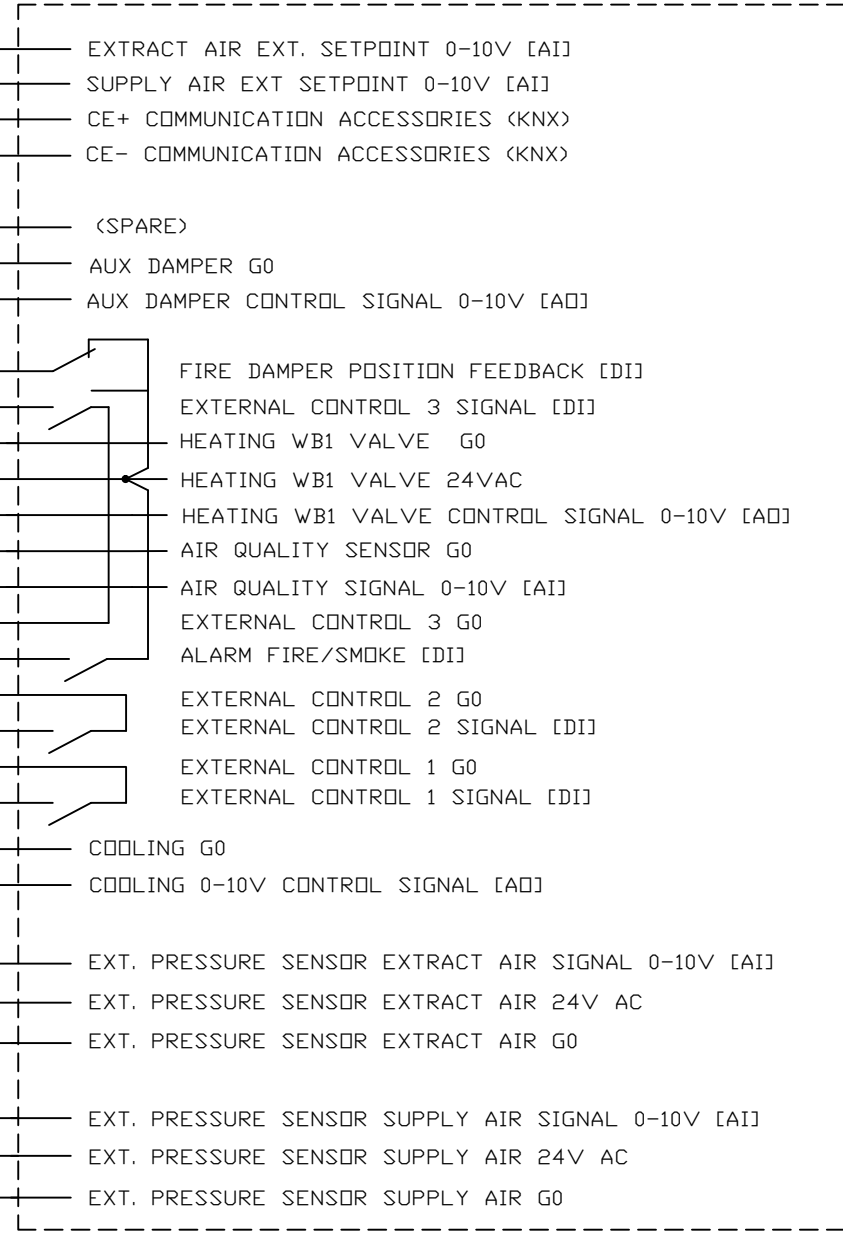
EXTRACT AIR EXT. SETPOINT 0-10V [AI]
SUPPLY AIR EXT SETPOINT 0-10V [AI]
CE+ COMMUNICATION ACCESSORIES (KNX)
CE- COMMUNICATION ACCESSORIES (KNX)

(SPARE)
AUX DAMPER G0
AUX DAMPER CONTROL SIGNAL 0-10V [AO]

FIRE DAMPER POSITION FEEDBACK [DI]
EXTERNAL CONTROL 3 SIGNAL [DI]
HEATING WB1 VALVE G0
HEATING WB1 VALVE 24VAC
HEATING WB1 VALVE CONTROL SIGNAL 0-10V [AO]
AIR QUALITY SENSOR G0
AIR QUALITY SIGNAL 0-10V [AI]
EXTERNAL CONTROL 3 G0
ALARM FIRE/SMOKE [DI]
EXTERNAL CONTROL 2 G0
EXTERNAL CONTROL 2 SIGNAL [DI]
EXTERNAL CONTROL 1 G0
EXTERNAL CONTROL 1 SIGNAL [DI]
COOLING G0
COOLING 0-10V CONTROL SIGNAL [AO]

EXT. PRESSURE SENSOR EXTRACT AIR SIGNAL 0-10V [AI]
EXT. PRESSURE SENSOR EXTRACT AIR 24V AC
EXT. PRESSURE SENSOR EXTRACT AIR G0

EXT. PRESSURE SENSOR SUPPLY AIR SIGNAL 0-10V [AI]
EXT. PRESSURE SENSOR SUPPLY AIR 24V AC
EXT. PRESSURE SENSOR SUPPLY AIR G0